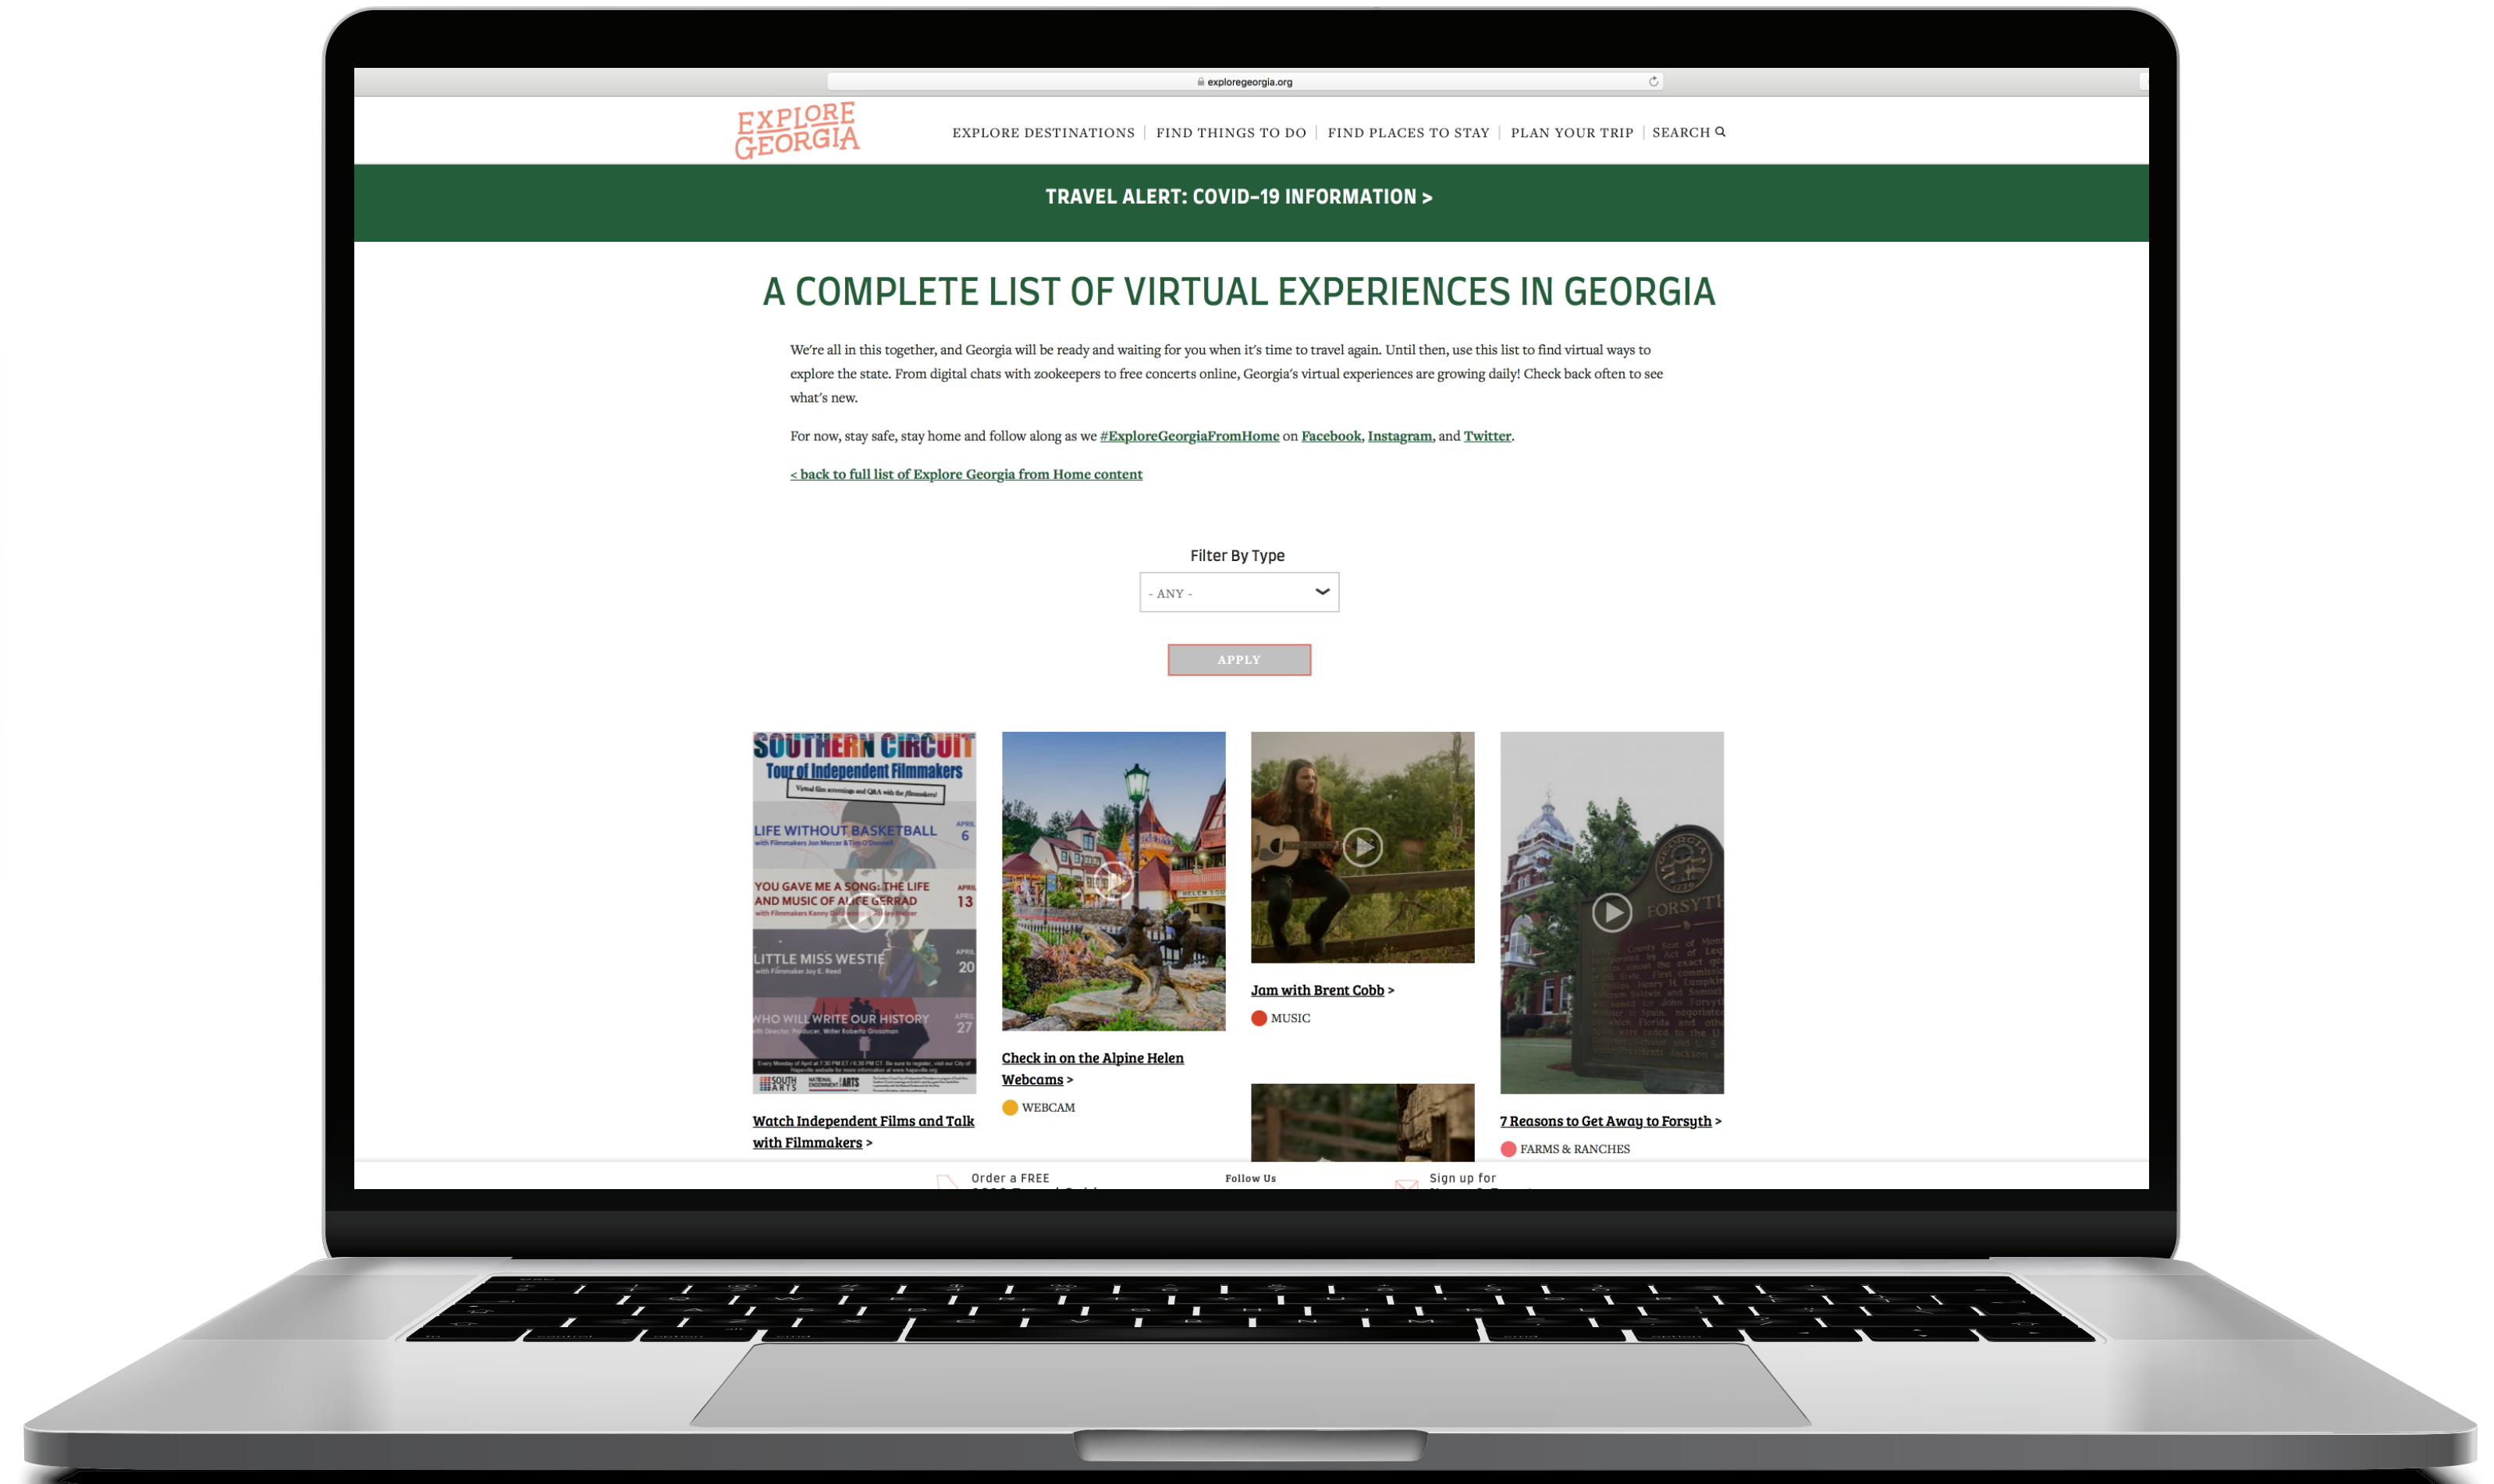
exploregeorgia.org

EXPLORE GEORGIA

EXPLORE DESTINATIONS | FIND THINGS TO DO | FIND PLACES TO STAY | PLAN YOUR TRIP | SEARCH

TRAVEL ALERT: COVID-19 INFORMATION >

A COMPLETE LIST OF VIRTUAL EXPERIENCES IN GEORGIA

We're all in this together, and Georgia will be ready and waiting for you when it's time to travel again. Until then, use this list to find virtual ways to explore the state. From digital chats with zookeepers to free concerts online, Georgia's virtual experiences are growing daily! Check back often to see what's new.

For now, stay safe, stay home and follow along as we #ExploreGeorgiaFromHome on Facebook, Instagram, and Twitter.

< back to full list of Explore Georgia from Home content

Filter By Type

- ANY -

APPLY

SOUTHERN CIRCUIT
Tour of Independent Filmmakers
Virtual film screenings and Q&A with the filmmakers!
LIFE WITHOUT BASKETBALL APRIL 6
YOU GAVE ME A SONG: THE LIFE AND MUSIC OF ALICE GERRAD APRIL 13
LITTLE MISS WESTIE APRIL 20
WHO WILL WRITE OUR HISTORY APRIL 27
SOUTH ARTS

Watch Independent Films and Talk with Filmmakers >

Check in on the Alpine Helen Webcams >
WEBCAM

Jam with Brent Cobb >
MUSIC

FORSYTH

7 Reasons to Get Away to Forsyth >
FARMS & RANCHES

Order a FREE
Follow Us
Sign up for